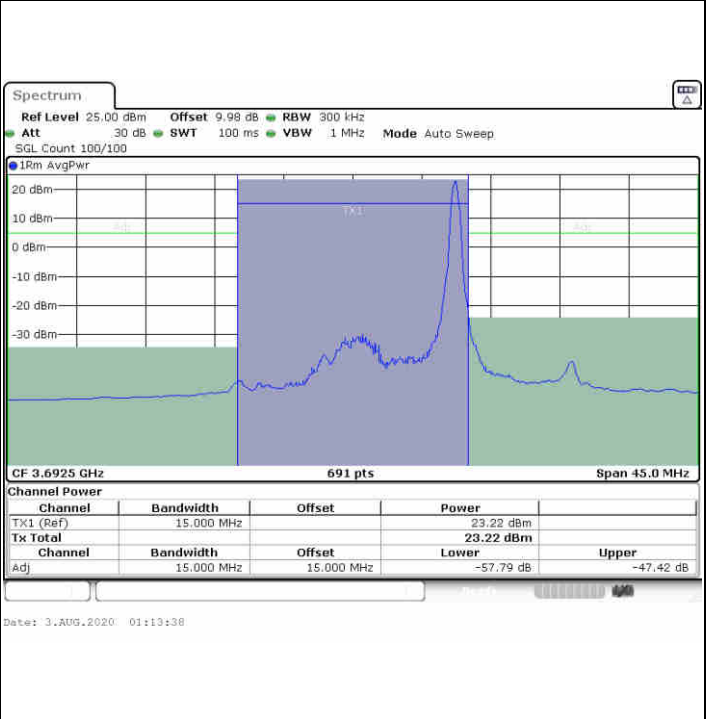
Spectrum

Ref Level 25.00 dBm Offset 9.98 dB RBW 300 kHz
Att 30 dB SWT 100 ms VBW 1 MHz Mode Auto Sweep
SGL Count 100/100

1Rm AvgPwr

20 dBm
10 dBm
0 dBm
-10 dBm
-20 dBm
-30 dBm

Adj
TX1
Adj

CF 3.6925 GHz 691 pts Span 45.0 MHz

Channel Power

| Channel | Bandwidth | Offset | Power | |
|---|---|---|---|---|
| TX1 (Ref) | 15.000 MHz | | 23.22 dBm | |
| Tx Total | | | 23.22 dBm | |
| Channel | Bandwidth | Offset | Lower | Upper |
| Adj | 15.000 MHz | 15.000 MHz | -57.79 dB | -47.42 dB |

Date: 3.AUG.2020 01:13:38